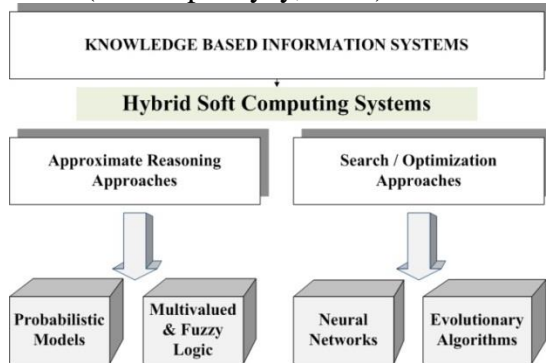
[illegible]

KNOWLEDGE BASED INFORMATION SYSTEMS

Hybrid Soft Computing Systems

Approximate Reasoning Approaches

Search / Optimization Approaches

Probabilistic Models

Multivalued & Fuzzy Logic

Neural Networks

Evolutionary Algorithms